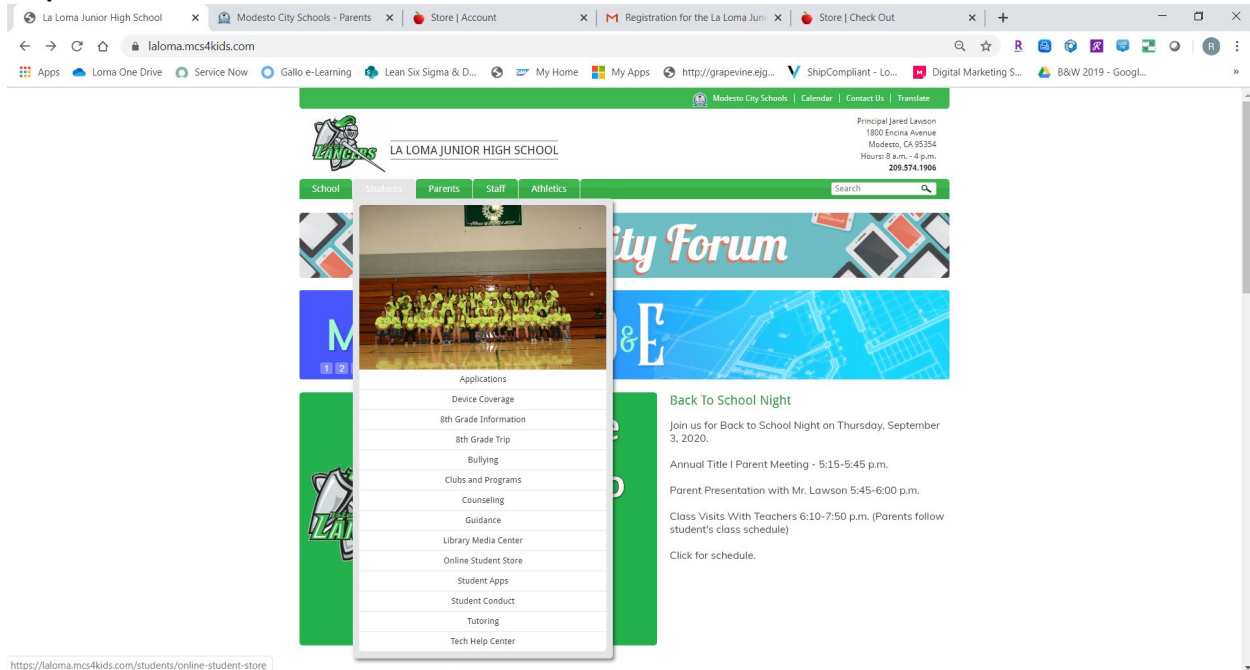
La Loma Junior High School × Modesto City Schools - Parents × Store | Account × Registration for the La Loma Juni × Store | Check Out × +

laloma.mcs4kids.com

Apps Lorna One Drive Service Now Gallo e-Learning Lean Six Sigma & D... My Home My Apps http://grapevine.ejg... ShipCompliant - Lo... Digital Marketing S... B&W 2019 - Googl...

Modesto City Schools | Calendar | Contact Us | Translate

LANCERS LA LOMA JUNIOR HIGH SCHOOL

Principal Jared Lawson
1800 Encina Avenue
Modesto, CA 95354
Hours: 8 a.m. - 4 p.m.
209.574.1906

School Students Parents Staff Athletics Search

ity Forum

M &E

1 2

Applications
Device Coverage
8th Grade Information
8th Grade Trip
Bullying
Clubs and Programs
Counseling
Guidance
Library Media Center
Online Student Store
Student Apps
Student Conduct
Tutoring
Tech Help Center

Back To School Night

Join us for Back to School Night on Thursday, September 3, 2020.

Annual Title I Parent Meeting - 5:15-5:45 p.m.

Parent Presentation with Mr. Lawson 5:45-6:00 p.m.

Class Visits With Teachers 6:10-7:50 p.m. (Parents follow student's class schedule)

Click for schedule.

https://laloma.mcs4kids.com/students/online-student-store